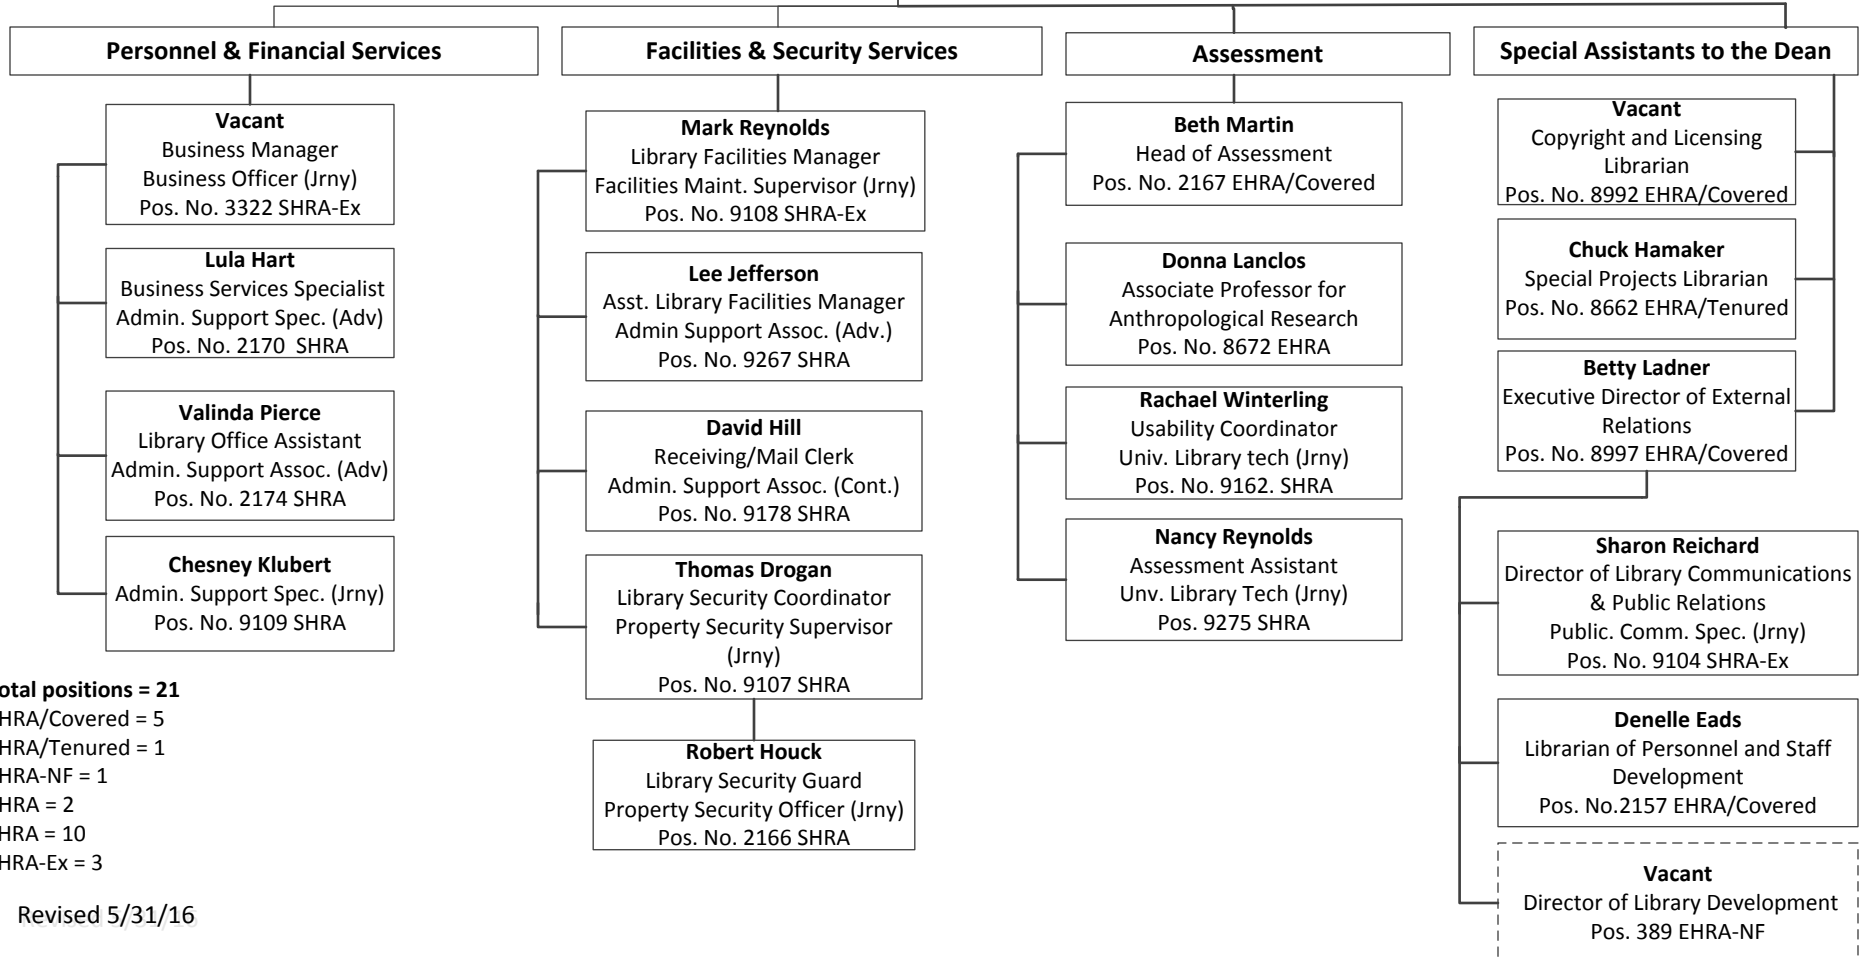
Personnel & Financial Services

Vacant
Business Manager
Business Officer (Jrny)
Pos. No. 3322 SHRA-Ex

Lula Hart
Business Services Specialist
Admin. Support Spec. (Adv)
Pos. No. 2170 SHRA

Valinda Pierce
Library Office Assistant
Admin. Support Assoc. (Adv)
Pos. No. 2174 SHRA

Chesney Klubert
Admin. Support Spec. (Jrny)
Pos. No. 9109 SHRA

otal positions = 21
HRA/Covered = 5
HRA/Tenured = 1
HRA-NF = 1
HRA = 2
HRA = 10
HRA-Ex = 3

Revised 5/31/16

Facilities & Security Services

Mark Reynolds
Library Facilities Manager
Facilities Maint. Supervisor (Jrny)
Pos. No. 9108 SHRA-Ex

Lee Jefferson
Asst. Library Facilities Manager
Admin Support Assoc. (Adv.)
Pos. No. 9267 SHRA

David Hill
Receiving/Mail Clerk
Admin. Support Assoc. (Cont.)
Pos. No. 9178 SHRA

Thomas Drogan
Library Security Coordinator
Property Security Supervisor (Jrny)
Pos. No. 9107 SHRA

Robert Houck
Library Security Guard
Property Security Officer (Jrny)
Pos. No. 2166 SHRA

Assessment

Beth Martin
Head of Assessment
Pos. No. 2167 EHRA/Covered

Donna Lanclos
Associate Professor for Anthropological Research
Pos. No. 8672 EHRA

Rachael Winterling
Usability Coordinator
Univ. Library tech (Jrny)
Pos. No. 9162. SHRA

Nancy Reynolds
Assessment Assistant
Unv. Library Tech (Jrny)
Pos. 9275 SHRA

Special Assistants to the Dean

Vacant
Copyright and Licensing Librarian
Pos. No. 8992 EHRA/Covered

Chuck Hamaker
Special Projects Librarian
Pos. No. 8662 EHRA/Tenured

Betty Ladner
Executive Director of External Relations
Pos. No. 8997 EHRA/Covered

Sharon Reichard
Director of Library Communications & Public Relations
Public. Comm. Spec. (Jrny)
Pos. No. 9104 SHRA-Ex

Denelle Eads
Librarian of Personnel and Staff Development
Pos. No.2157 EHRA/Covered

Vacant
Director of Library Development
Pos. 389 EHRA-NF